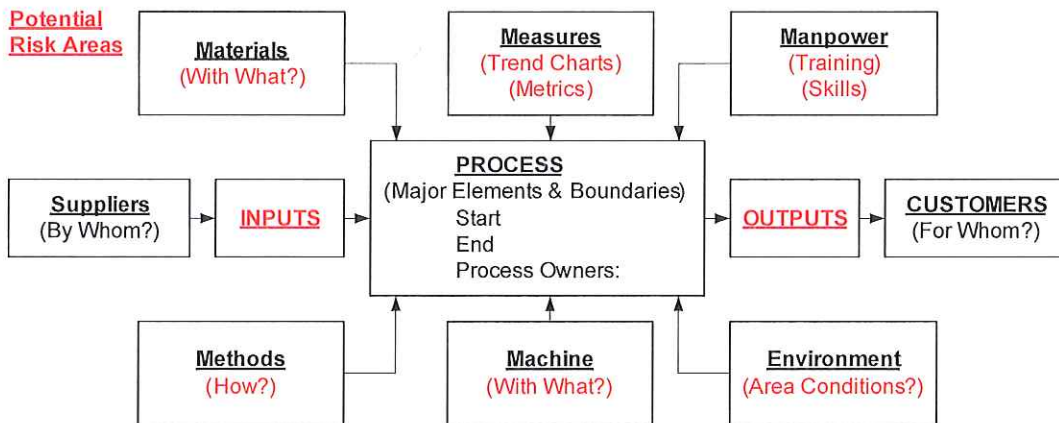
Potential Risk Areas

Materials
(With What?)

Measures
(Trend Charts)
(Metrics)

Manpower
(Training)
(Skills)

Suppliers
(By Whom?)

INPUTS

PROCESS
(Major Elements & Boundaries)
Start
End
Process Owners:

OUTPUTS

CUSTOMERS
(For Whom?)

Methods
(How?)

Machine
(With What?)

Environment
(Area Conditions?)